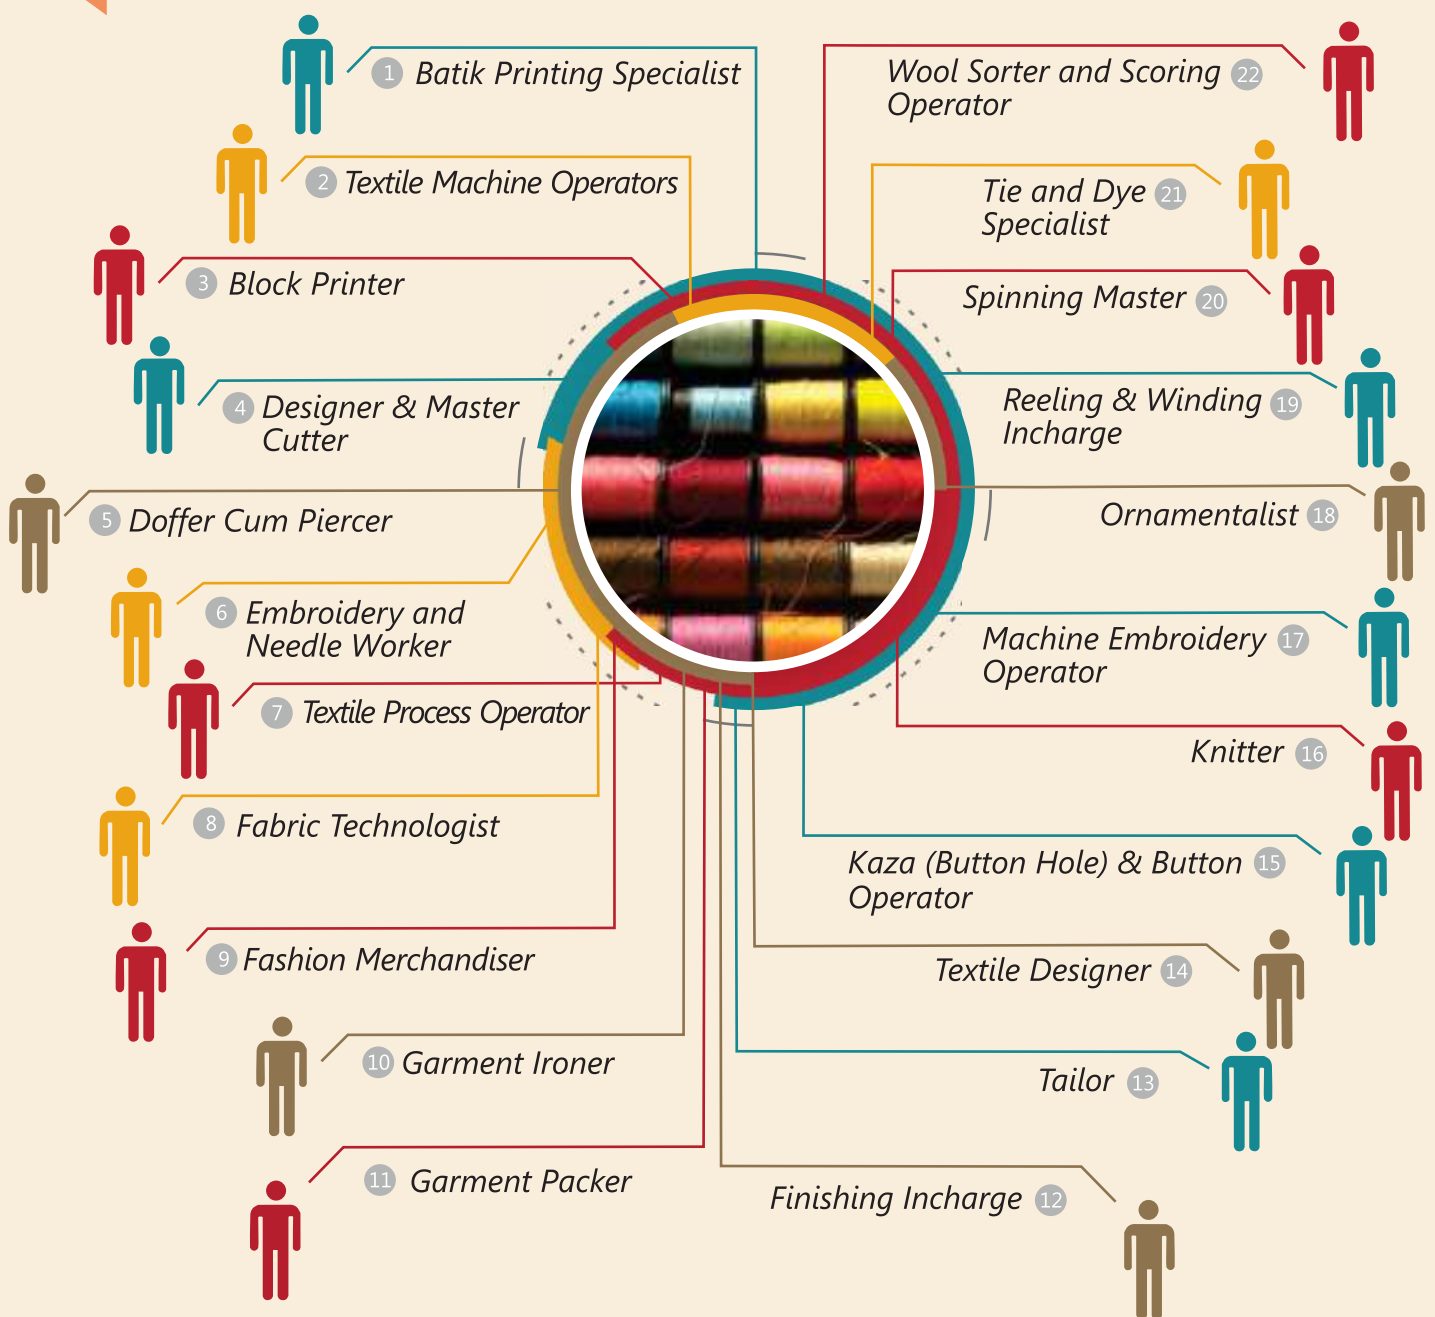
1 Batik Printing Specialist

2 Textile Machine Operators

3 Block Printer

4 Designer & Master Cutter

5 Doffer Cum Piercer

6 Embroidery and Needle Worker

7 Textile Process Operator

8 Fabric Technologist

9 Fashion Merchandiser

10 Garment Ironer

11 Garment Packer

Wool Sorter and Scoring Operator 22

Tie and Dye Specialist 21

Spinning Master 20

Reeling & Winding Incharge 19

Ornamentalist 18

Machine Embroidery Operator 17

Knitter 16

Kaza (Button Hole) & Button Operator 15

Textile Designer 14

Tailor 13

Finishing Incharge 12